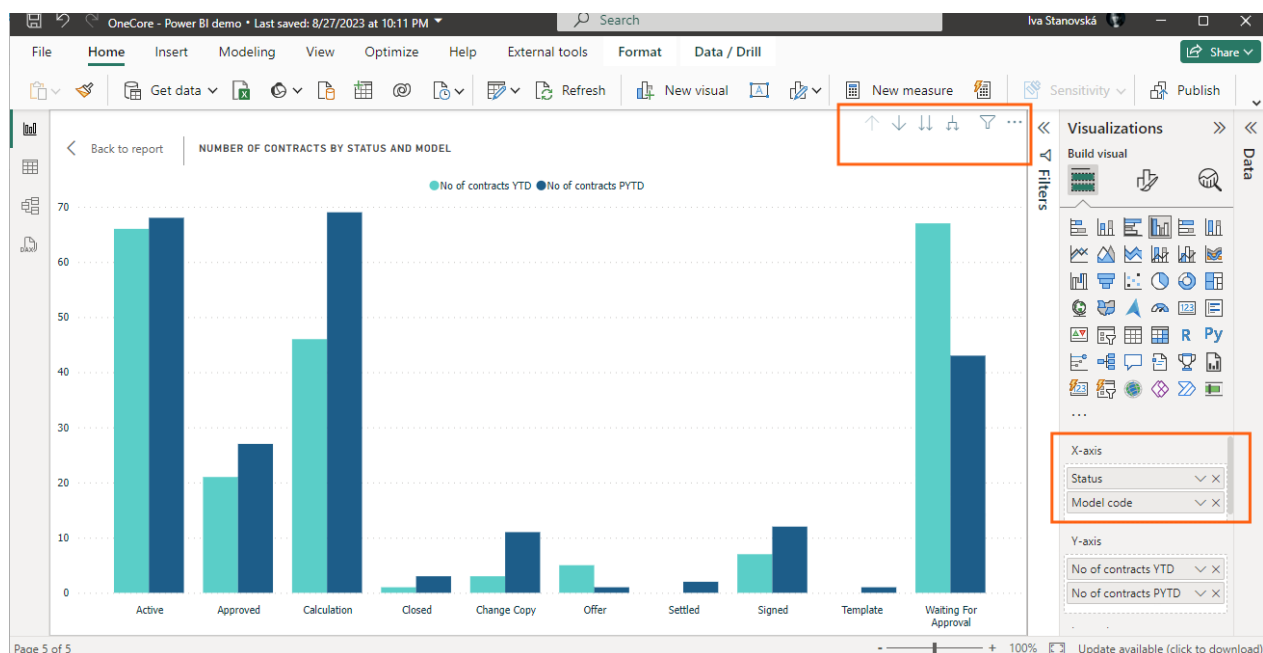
OneCore - Power BI demo • Last saved: 8/27/2023 at 10:11 PM
Search
Iva Stanovská

File Home Insert Modeling View Optimize Help External tools Format Data / Drill
Share

Get data Refresh New visual New measure Sensitivity Publish

Back to report
NUMBER OF CONTRACTS BY STATUS AND MODEL

No of contracts YTD No of contracts PYTD

70
60
50
40
30
20
10
0

Active Approved Calculation Closed Change Copy Offer Settled Signed Template Waiting For Approval

Filters

Visualizations
Build visual

R Py
...

X-axis
Status
Model code

Y-axis
No of contracts YTD
No of contracts PYTD

Data

Page 5 of 5
100%
Update available (click to download)